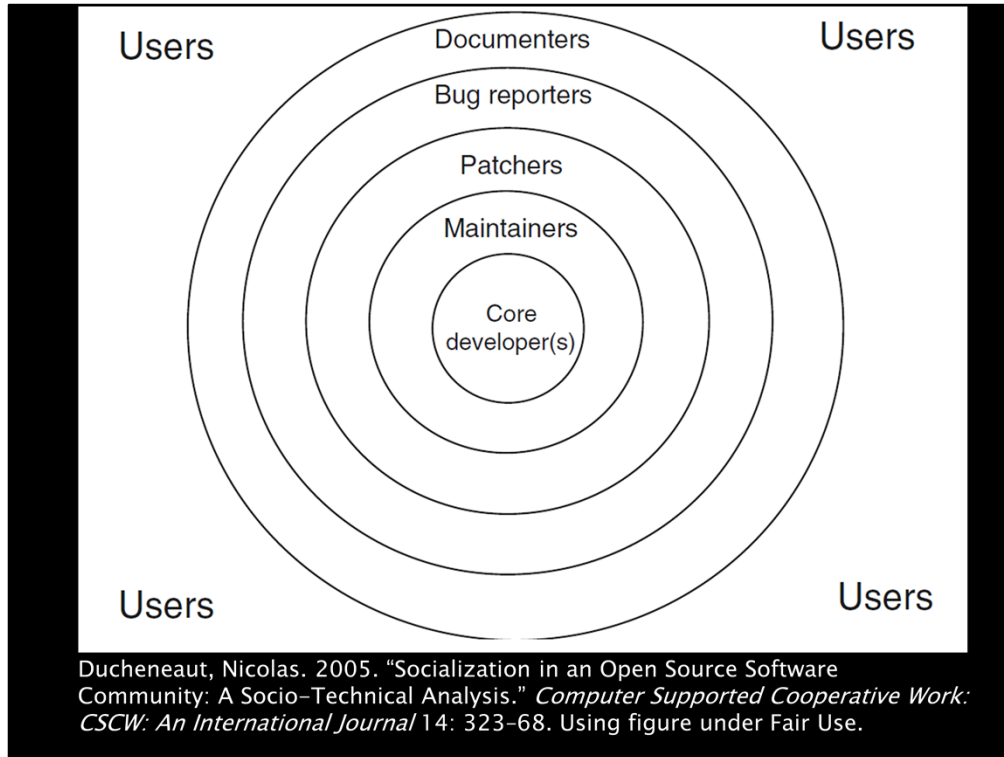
Users

Users

Documenters

Bug reporters

Patchers

Maintainers

Core developer(s)

Users

Users

Ducheneaut, Nicolas. 2005. "Socialization in an Open Source Software Community: A Socio-Technical Analysis." *Computer Supported Cooperative Work: CSCW: An International Journal* 14: 323-68. Using figure under Fair Use.